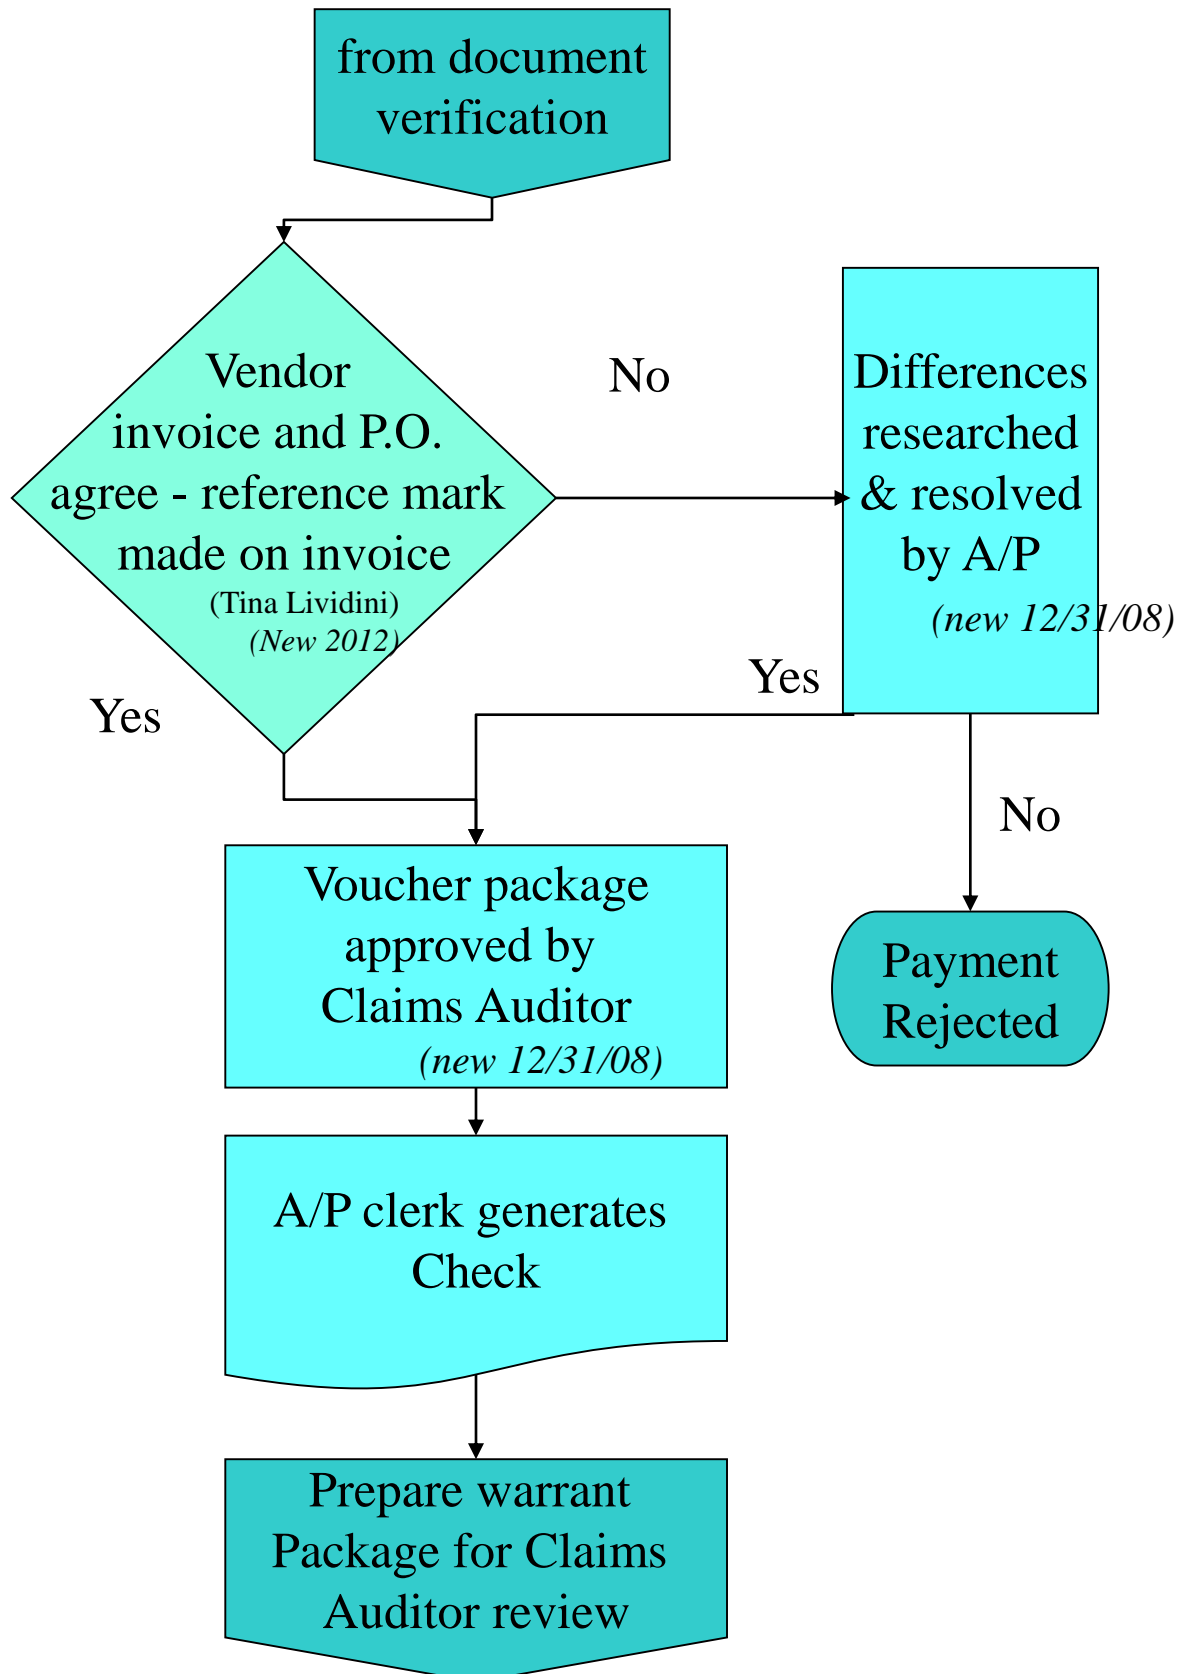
from document verification

Vendor invoice and P.O. agree - reference mark made on invoice
(Tina Lividini)
(New 2012)

No

Differences researched & resolved by A/P
(new 12/31/08)

Yes

Yes

No

Voucher package approved by Claims Auditor
(new 12/31/08)

Payment Rejected

A/P clerk generates Check

Prepare warrant Package for Claims Auditor review